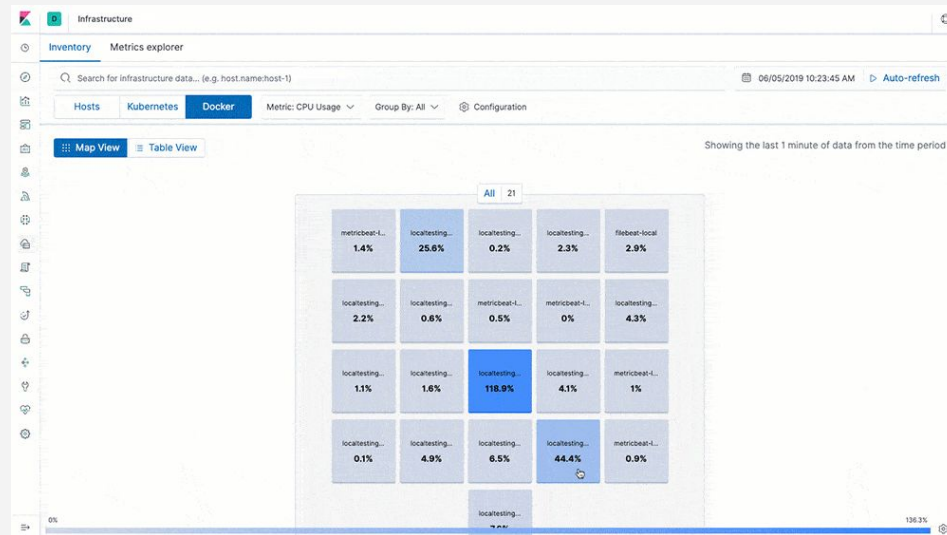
D Infrastructure

Inventory Metrics explorer

Search for infrastructure data... (e.g. host.name:host-1)

06/05/2019 10:23:45 AM Auto-refresh

Hosts Kubernetes Docker Metric: CPU Usage Group By: All Configuration

Map View Table View

Showing the last 1 minute of data from the time period

All 21

| metricbeat-l... 1.4% | localtesting... 25.6% | localtesting... 0.2% | localtesting... 2.3% | filebeat-local 2.9% |
|---|---|---|---|---|
| localtesting... 2.2% | localtesting... 0.6% | metricbeat-l... 0.5% | metricbeat-l... 0% | localtesting... 4.3% |
| localtesting... 1.1% | localtesting... 1.6% | localtesting... 118.9% | localtesting... 4.1% | metricbeat-l... 1% |
| localtesting... 0.1% | localtesting... 4.9% | localtesting... 6.5% | localtesting... 44.4% | metricbeat-l... 0.9% |
| | | localtesting... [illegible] | | |

0%

136.3%